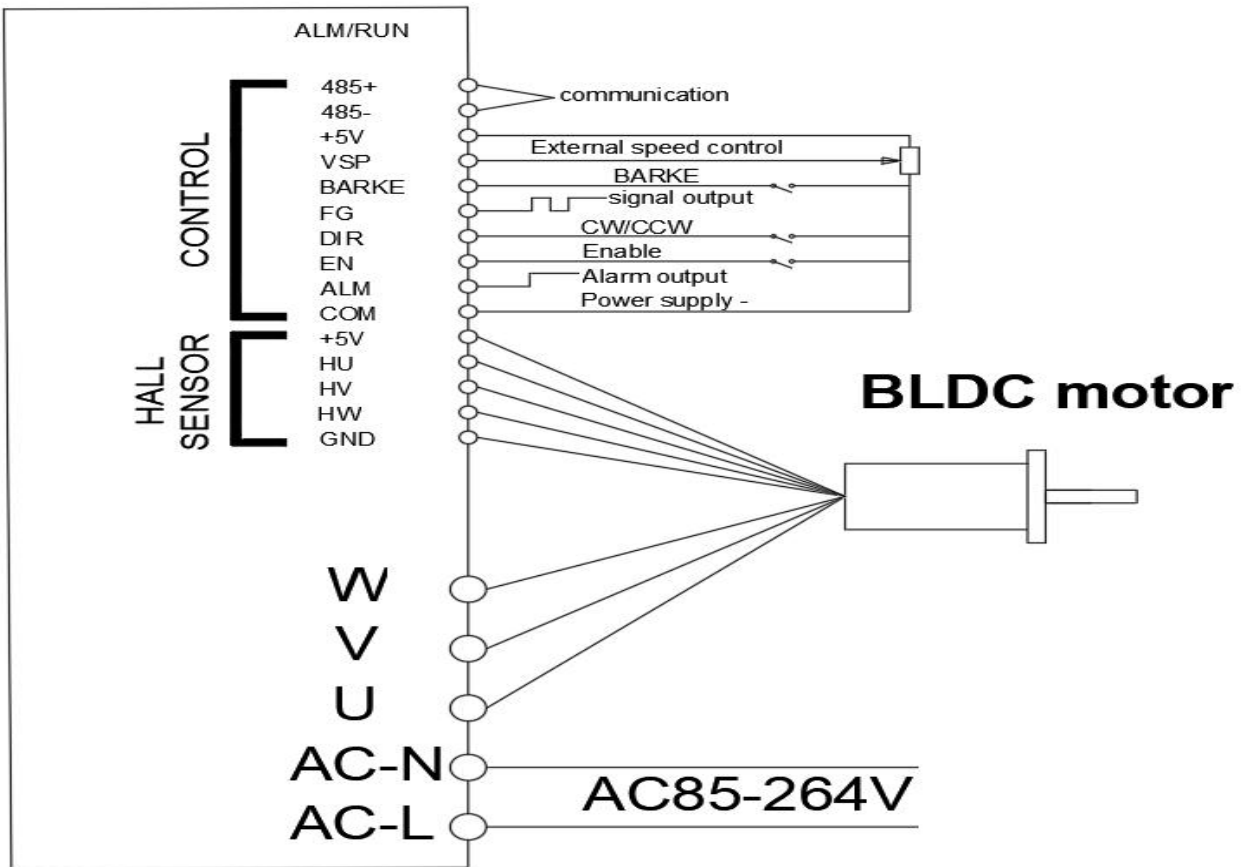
ALM/RUN

CONTROL

485+
485-
+5V
VSP
BARKE
FG
DIR
EN
ALM
COM

communication
External speed control
BARKE
signal output
CW/CCW
Enable
Alarm output
Power supply -

HALL SENSOR

+5V
HU
HV
HW
GND

BLDC motor

W
V
U
AC-N
AC-L

AC85-264V